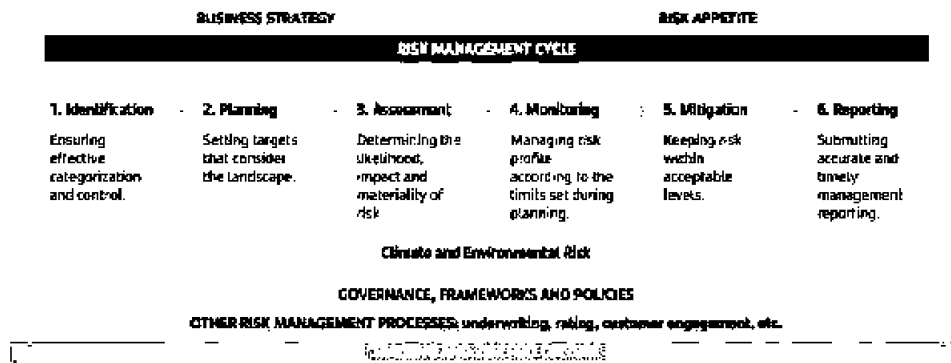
BUSINESS STRATEGY

RISK APPETITE

RISK MANAGEMENT CYCLE

1. Identification

Ensuring effective categorization and control.

2. Planning

Setting targets that consider the landscape.

3. Assessment

Determining the likelihood, impact and materiality of risk

4. Monitoring

Managing risk profile according to the limits set during planning.

5. Mitigation

Keeping risk within acceptable levels.

6. Reporting

Submitting accurate and timely management reporting.

Climate and Environmental Risk

GOVERNANCE, FRAMEWORKS AND POLICIES

OTHER RISK MANAGEMENT PROCESSES: underwriting, rating, customer engagement, etc.

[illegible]